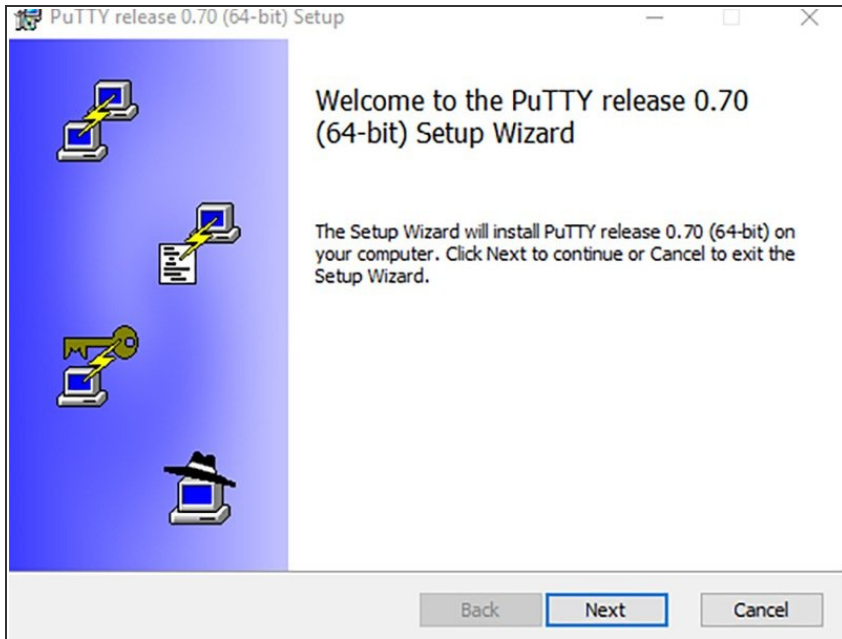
PuTTY release 0.70 (64-bit) Setup

Welcome to the PuTTY release 0.70 (64-bit) Setup Wizard

The Setup Wizard will install PuTTY release 0.70 (64-bit) on your computer. Click Next to continue or Cancel to exit the Setup Wizard.

Back
Next
Cancel